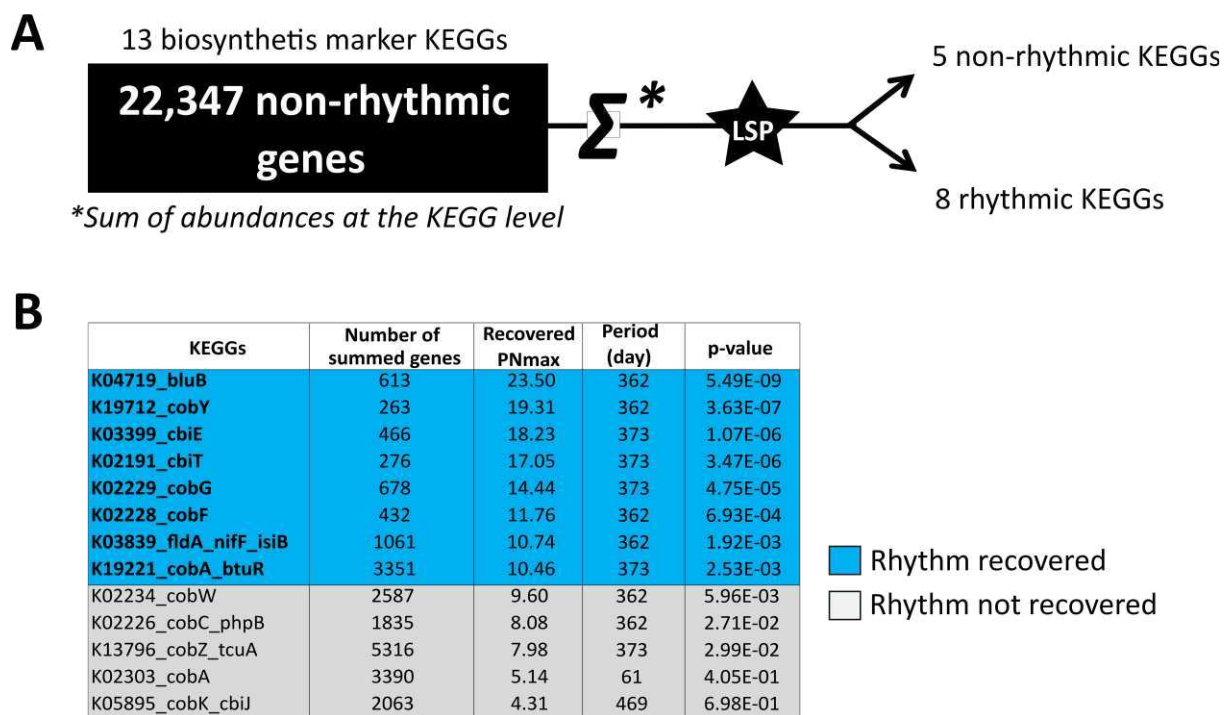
A

13 biosynthetis marker KEGGs

22,347 non-rhythmic genes

$\Sigma$ *

LSP

5 non-rhythmic KEGGs

8 rhythmic KEGGs

*Sum of abundances at the KEGG level

B

| KEGGs | Number of summed genes | Recovered PNmax | Period (day) | p-value |
|---|---|---|---|---|
| K04719_bluB | 613 | 23.50 | 362 | 5.49E-09 |
| K19712_cobY | 263 | 19.31 | 362 | 3.63E-07 |
| K03399_cbiE | 466 | 18.23 | 373 | 1.07E-06 |
| K02191_cbiT | 276 | 17.05 | 373 | 3.47E-06 |
| K02229_cobG | 678 | 14.44 | 373 | 4.75E-05 |
| K02228_cobF | 432 | 11.76 | 362 | 6.93E-04 |
| K03839_fldA_nifF_isiB | 1061 | 10.74 | 362 | 1.92E-03 |
| K19221_cobA_btuR | 3351 | 10.46 | 373 | 2.53E-03 |
| K02234_cobW | 2587 | 9.60 | 362 | 5.96E-03 |
| K02226_cobC_phpB | 1835 | 8.08 | 362 | 2.71E-02 |
| K13796_cobZ_tcuA | 5316 | 7.98 | 373 | 2.99E-02 |
| K02303_cobA | 3390 | 5.14 | 61 | 4.05E-01 |
| K05895_cobK_cbiJ | 2063 | 4.31 | 469 | 6.98E-01 |

Rhythm recovered

Rhythm not recovered